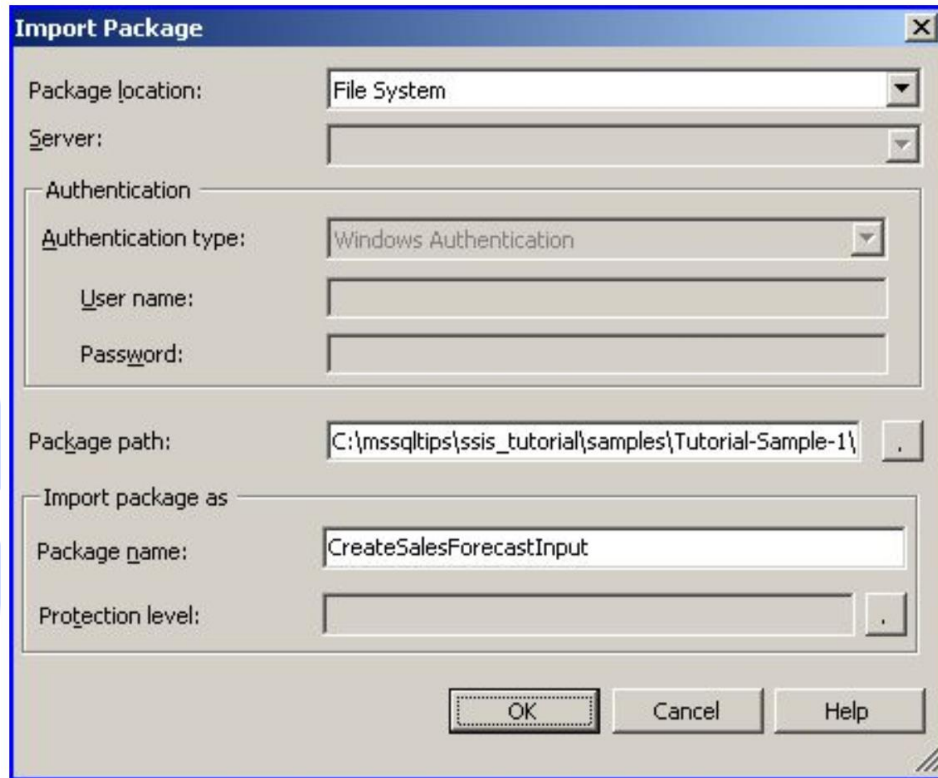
Import Package

Package location: File System

Server:

Authentication

Authentication type: Windows Authentication

User name:

Password:

Package path: C:\mssqltips\ssis_tutorial\samples\Tutorial-Sample-1\

Import package as

Package name: CreateSalesForecastInput

Protection level:

OK Cancel Help